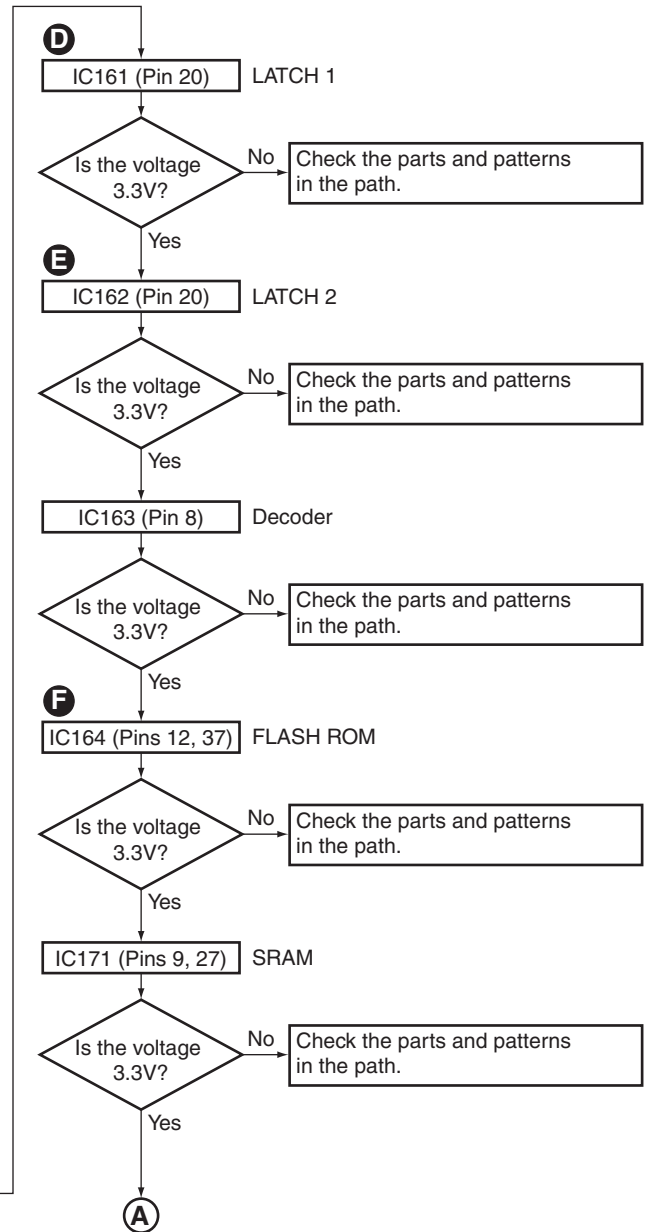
D

IC161 (Pin 20) LATCH 1

Is the voltage 3.3V?

No

Check the parts and patterns in the path.

Yes

E

IC162 (Pin 20) LATCH 2

Is the voltage 3.3V?

No

Check the parts and patterns in the path.

Yes

IC163 (Pin 8) Decoder

Is the voltage 3.3V?

No

Check the parts and patterns in the path.

Yes

F

IC164 (Pins 12, 37) FLASH ROM

Is the voltage 3.3V?

No

Check the parts and patterns in the path.

Yes

IC171 (Pins 9, 27) SRAM

Is the voltage 3.3V?

No

Check the parts and patterns in the path.

Yes

A